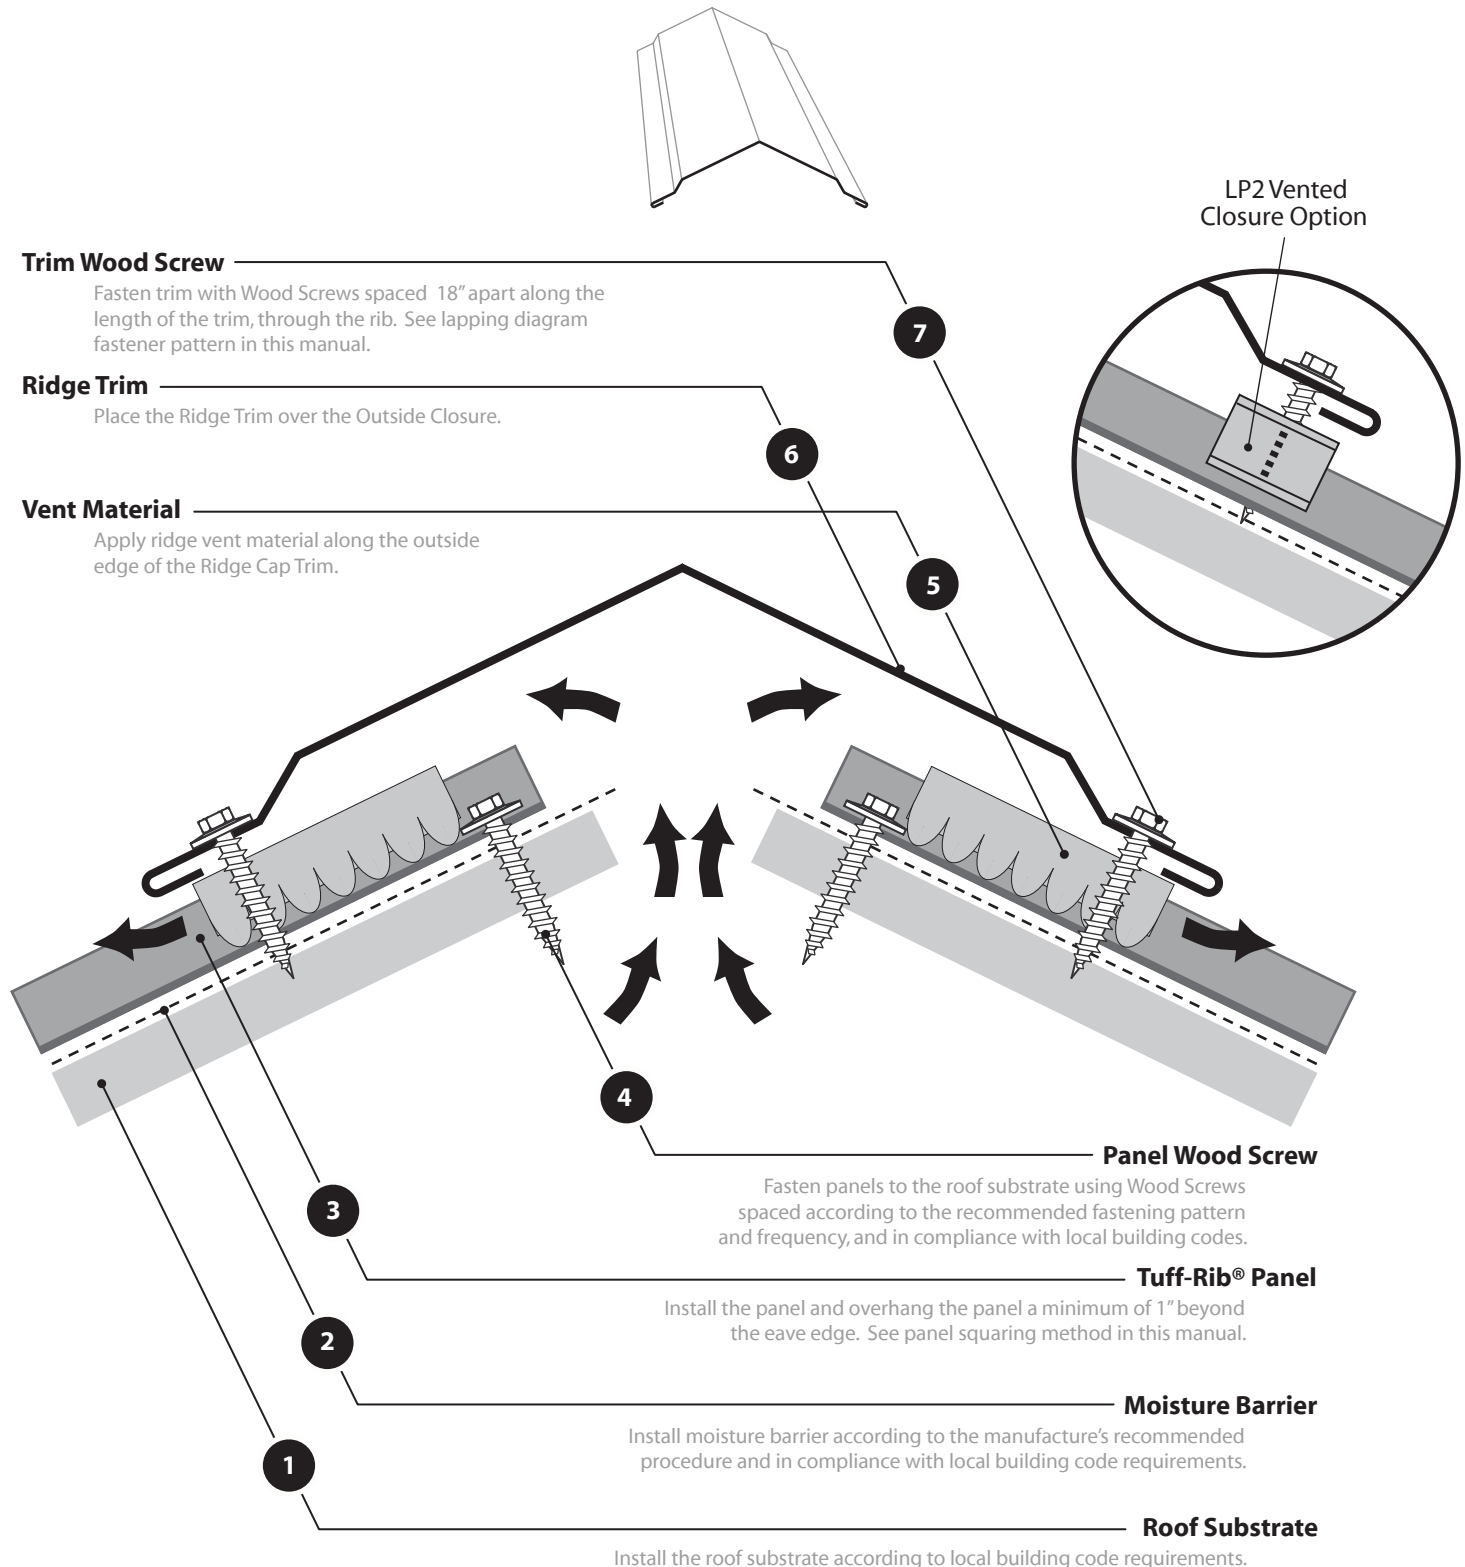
LP2 Vented Closure Option

Trim Wood Screw

Fasten trim with Wood Screws spaced 18" apart along the length of the trim, through the rib. See lapping diagram fastener pattern in this manual.

Ridge Trim

Place the Ridge Trim over the Outside Closure.

Vent Material

Apply ridge vent material along the outside edge of the Ridge Cap Trim.

7

6

5

4

3

2

1

Panel Wood Screw

Fasten panels to the roof substrate using Wood Screws spaced according to the recommended fastening pattern and frequency, and in compliance with local building codes.

Tuff-Rib® Panel

Install the panel and overhang the panel a minimum of 1" beyond the eave edge. See panel squaring method in this manual.

Moisture Barrier

Install moisture barrier according to the manufacture's recommended procedure and in compliance with local building code requirements.

Roof Substrate

Install the roof substrate according to local building code requirements.